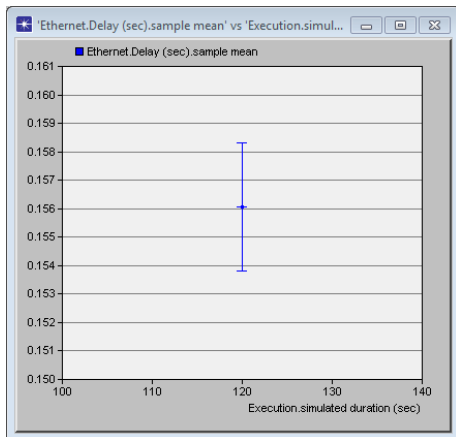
'Ethernet.Delay (sec).sample mean' vs 'Execution.simul...

Ethernet.Delay (sec).sample mean

0.161
0.160
0.159
0.158
0.157
0.156
0.155
0.154
0.153
0.152
0.151
0.150

100 110 120 130 140

Execution.simulated duration (sec)